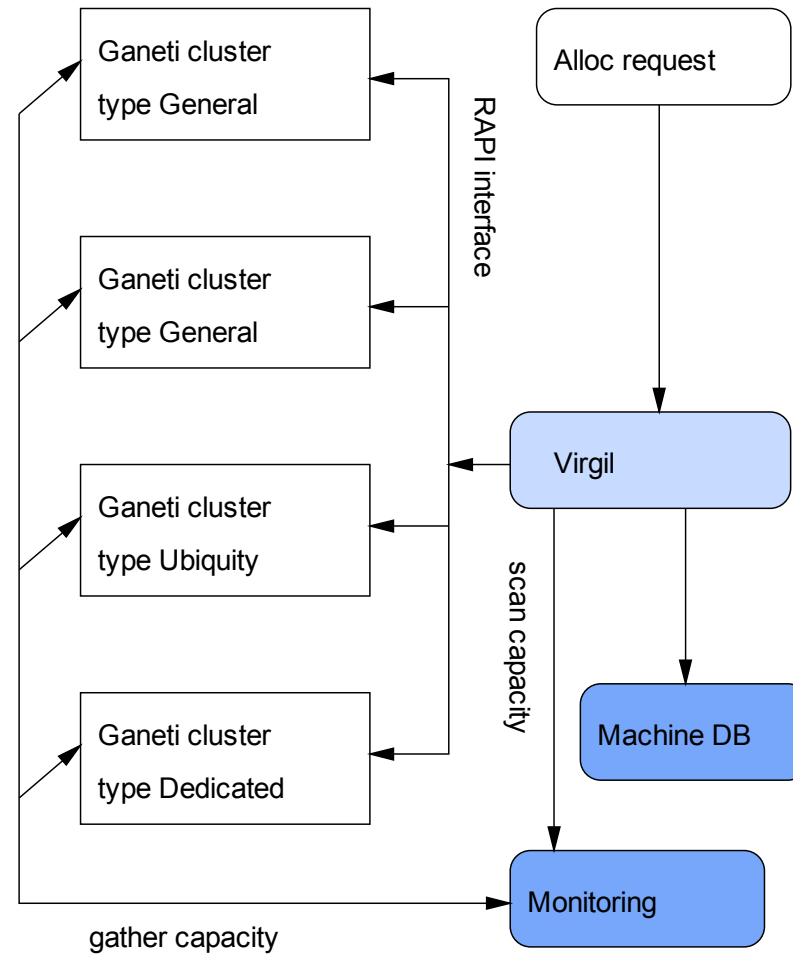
Ganeti cluster
type General

Alloc request

RAPI interface

Ganeti cluster
type General

Virgil

Ganeti cluster
type Ubiquity

scan capacity

Machine DB

Ganeti cluster
type Dedicated

Monitoring

gather capacity